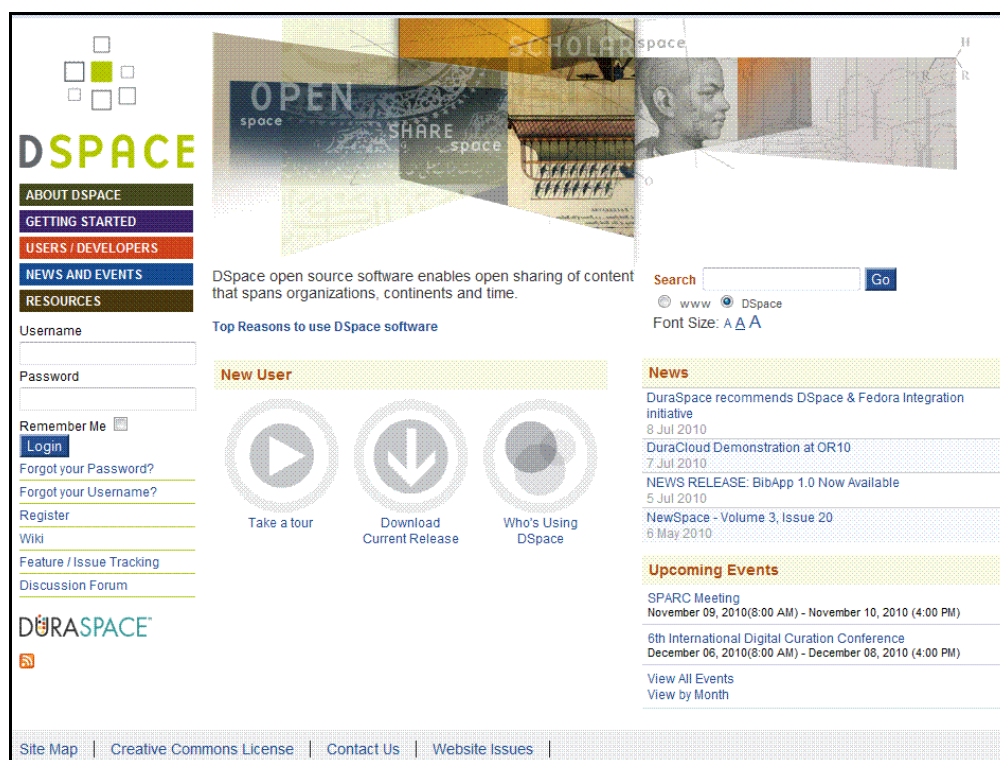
DSPACE

ABOUT DSPACE
GETTING STARTED
USERS / DEVELOPERS
NEWS AND EVENTS
RESOURCES

Username

Password

Remember Me
Login
Forgot your Password?
Forgot your Username?
Register
Wiki
Feature / Issue Tracking
Discussion Forum

DURASPACE

OPEN space SHARE space SCHOLAR space

DSpace open source software enables open sharing of content that spans organizations, continents and time.

Top Reasons to use DSpace software

Search Go
www DSpace
Font Size: A A A

New User

Take a tour

Download Current Release

Who's Using DSpace

News

DuraSpace recommends DSpace & Fedora Integration initiative
8 Jul 2010

DuraCloud Demonstration at OR10
7 Jul 2010

NEWS RELEASE: BibApp 1.0 Now Available
5 Jul 2010

NewSpace - Volume 3, Issue 20
6 May 2010

Upcoming Events

SPARC Meeting
November 09, 2010(8:00 AM) - November 10, 2010 (4:00 PM)

6th International Digital Curation Conference
December 06, 2010(8:00 AM) - December 08, 2010 (4:00 PM)

View All Events
View by Month

Site Map | Creative Commons License | Contact Us | Website Issues |